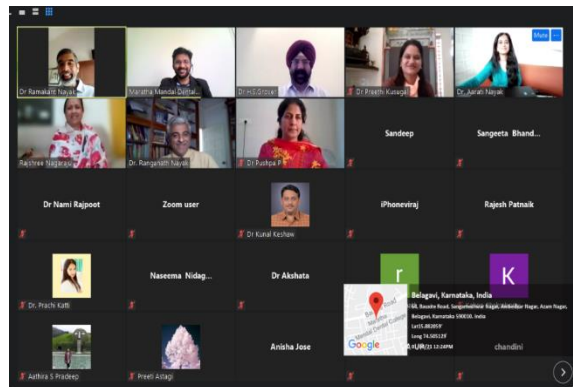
Dr Ramakant Nayak

Maratha Mandal Dental...

Dr H S Grover

Dr Preethi Kusugal

Dr. Aarati Nayak

Mute

Rashree Nagaraj

Dr. Ranganath Nayak

Dr Pushpa P

Sandeep

Sangeeta Bhand...

Dr Nami Rajpoot

Zoom user

Dr Kunal Keshav

iPhoneviraj

Rajesh Patnaik

Dr. Prachi Kathi

Naseema Nidag...

Dr Akshata

r

K

Aathira S Pradeep

Preeti Astagi

Anisha Jose

chandini

Belagavi, Karnataka, India

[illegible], Sangameshwar Nagar, Ambedkar Nagar, Azam Nagar, Belagavi, Karnataka 590010, India

Lat 15.882059°

Long 74.505123°

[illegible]/20 12:24PM

Google